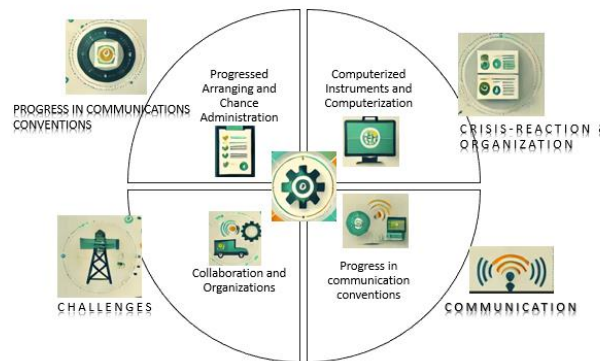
PROGRESS IN COMMUNICATIONS CONVENTIONS

Progressed Arranging and Chance Administration

Computerized Instruments and Computerization

CRISIS-REACTION & ORGANIZATION

CHALLENGES

Collaboration and Organizations

Progress in communication conventions

COMMUNICATION